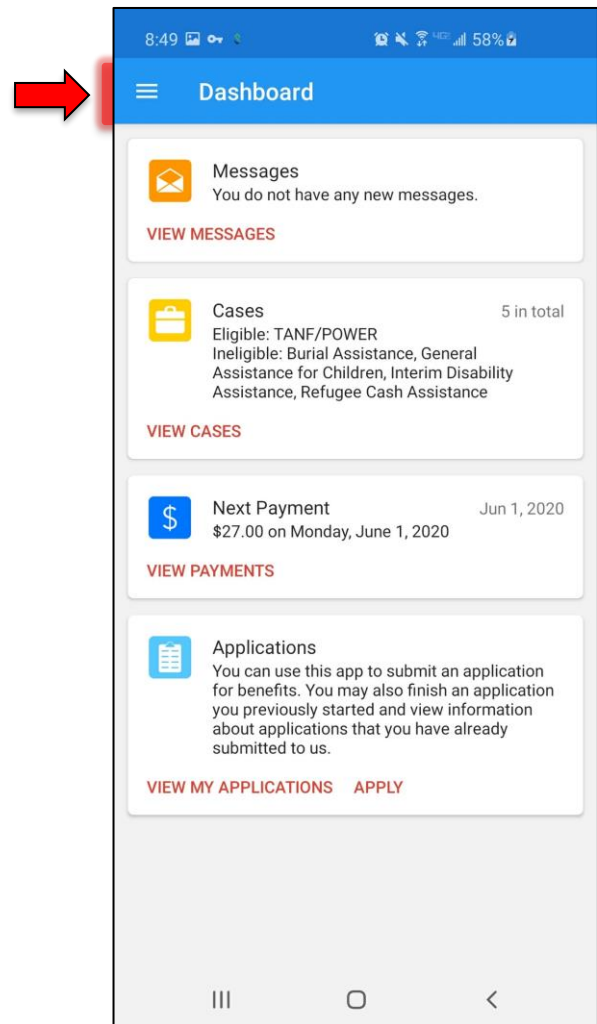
8:49 58%

Dashboard

Messages
You do not have any new messages.

VIEW MESSAGES

Cases
5 in total
Eligible: TANF/POWER
Ineligible: Burial Assistance, General Assistance for Children, Interim Disability Assistance, Refugee Cash Assistance

VIEW CASES

$
Next Payment
Jun 1, 2020
$27.00 on Monday, June 1, 2020

VIEW PAYMENTS

Applications
You can use this app to submit an application for benefits. You may also finish an application you previously started and view information about applications that you have already submitted to us.

VIEW MY APPLICATIONS APPLY